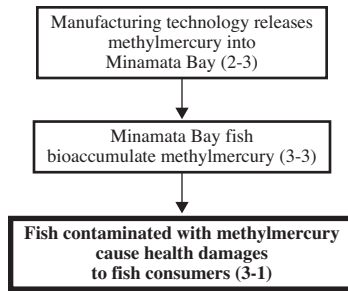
Manufacturing technology releases methylmercury into Minamata Bay (2-3)

Minamata Bay fish bioaccumulate methylmercury (3-3)

**Fish contaminated with methylmercury cause health damages to fish consumers (3-1)**